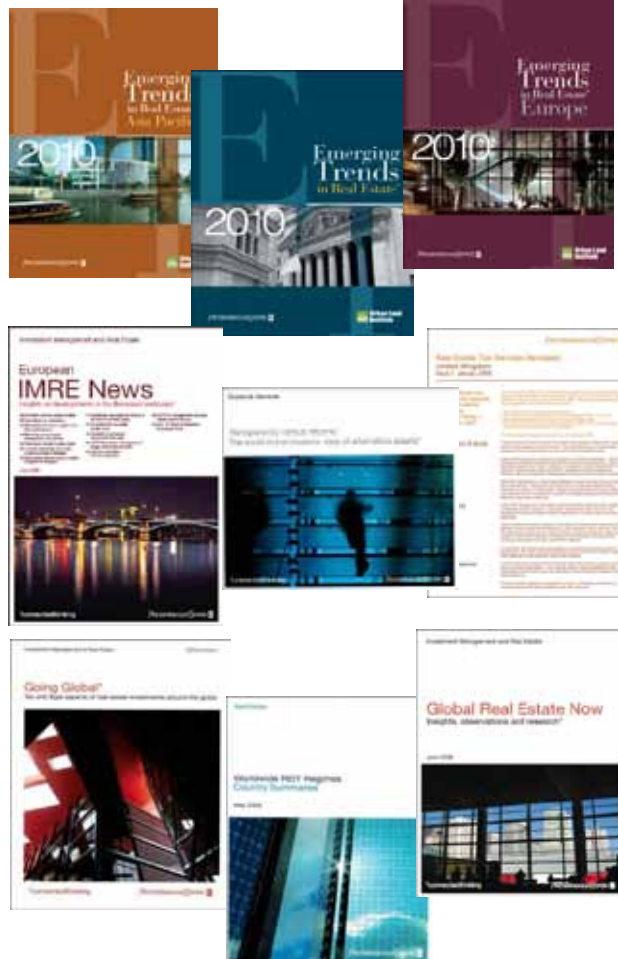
E
Emerging Trends in Real Estate Asia Pacific
2010

E
Emerging Trends in Real Estate
2010

E
Emerging Trends in Real Estate Europe
2010

Investment Management and Real Estate

European
IMRE News

Real Estate Tax Services Newsletter

Going Global

Global Real Estate Now
Insights, observations and research

Worldwide REIT Regimes
Country Summaries